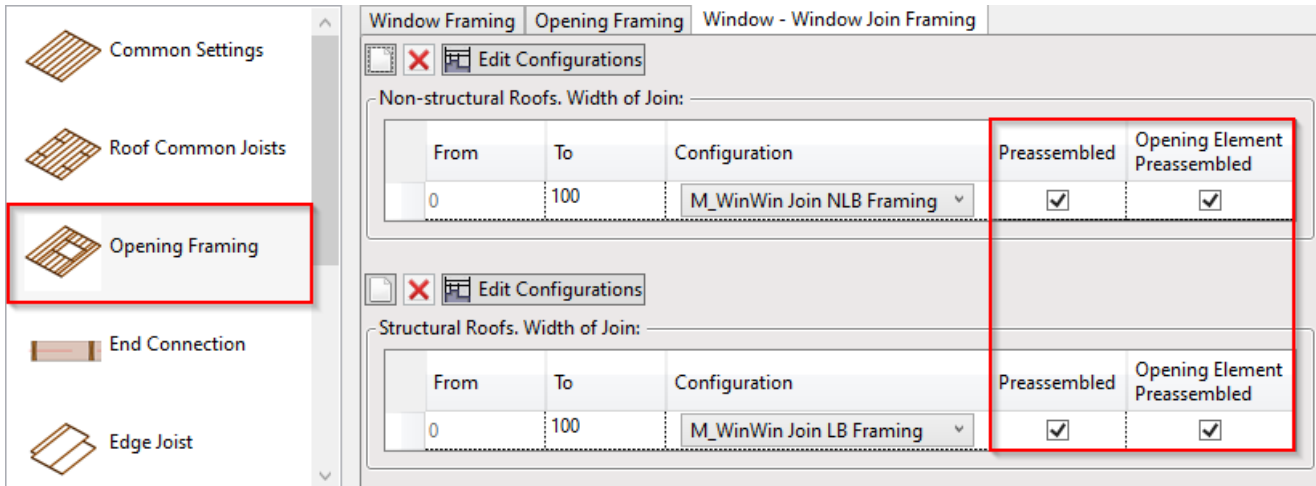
Common Settings

Roof Common Joists

Opening Framing

End Connection

Edge Joist

Window Framing | Opening Framing | Window - Window Join Framing

Edit Configurations

Non-structural Roofs. Width of Join:

| | From | To | Configuration | Preassembled | Opening Element Preassembled |
|---|---|---|---|---|---|
| | 0 | 100 | M_WinWin Join NLB Framing | ✓ | ✓ |

Edit Configurations

Structural Roofs. Width of Join:

| | From | To | Configuration | Preassembled | Opening Element Preassembled |
|---|---|---|---|---|---|
| | 0 | 100 | M_WinWin Join LB Framing | ✓ | ✓ |